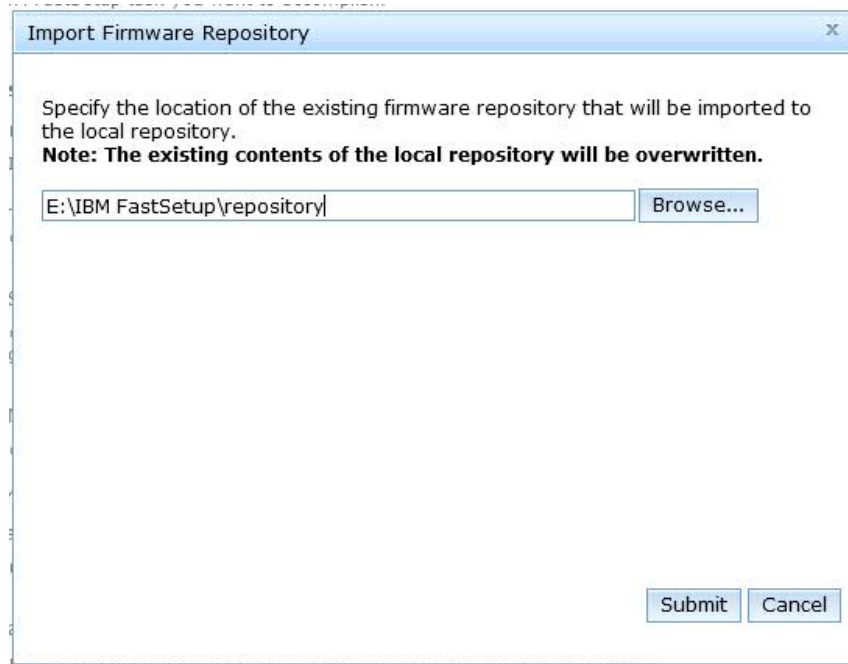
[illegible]

Import Firmware Repository

x

Specify the location of the existing firmware repository that will be imported to the local repository.
**Note: The existing contents of the local repository will be overwritten.**

E:\IBM FastSetup\repository

Browse...

Submit

Cancel